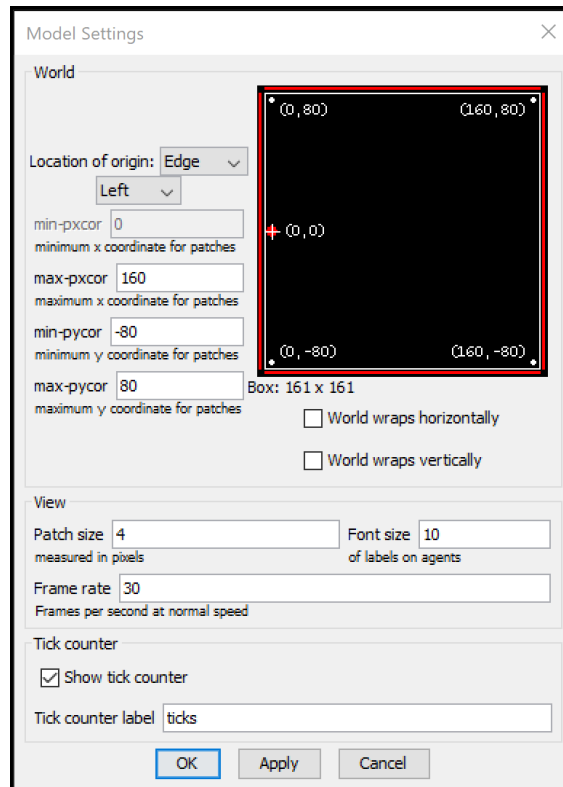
Model Settings

World

Location of origin: Edge
Left

min-pxcor 0
minimum x coordinate for patches

max-pxcor 160
maximum x coordinate for patches

min-pycor -80
minimum y coordinate for patches

max-pycor 80
maximum y coordinate for patches

(0,80) (160,80)
(0,0)
(0,-80) (160,-80)

Box: 161 x 161

World wraps horizontally

World wraps vertically

View

Patch size 4
measured in pixels

Font size 10
of labels on agents

Frame rate 30
Frames per second at normal speed

Tick counter

Show tick counter

Tick counter label ticks

OK Apply Cancel